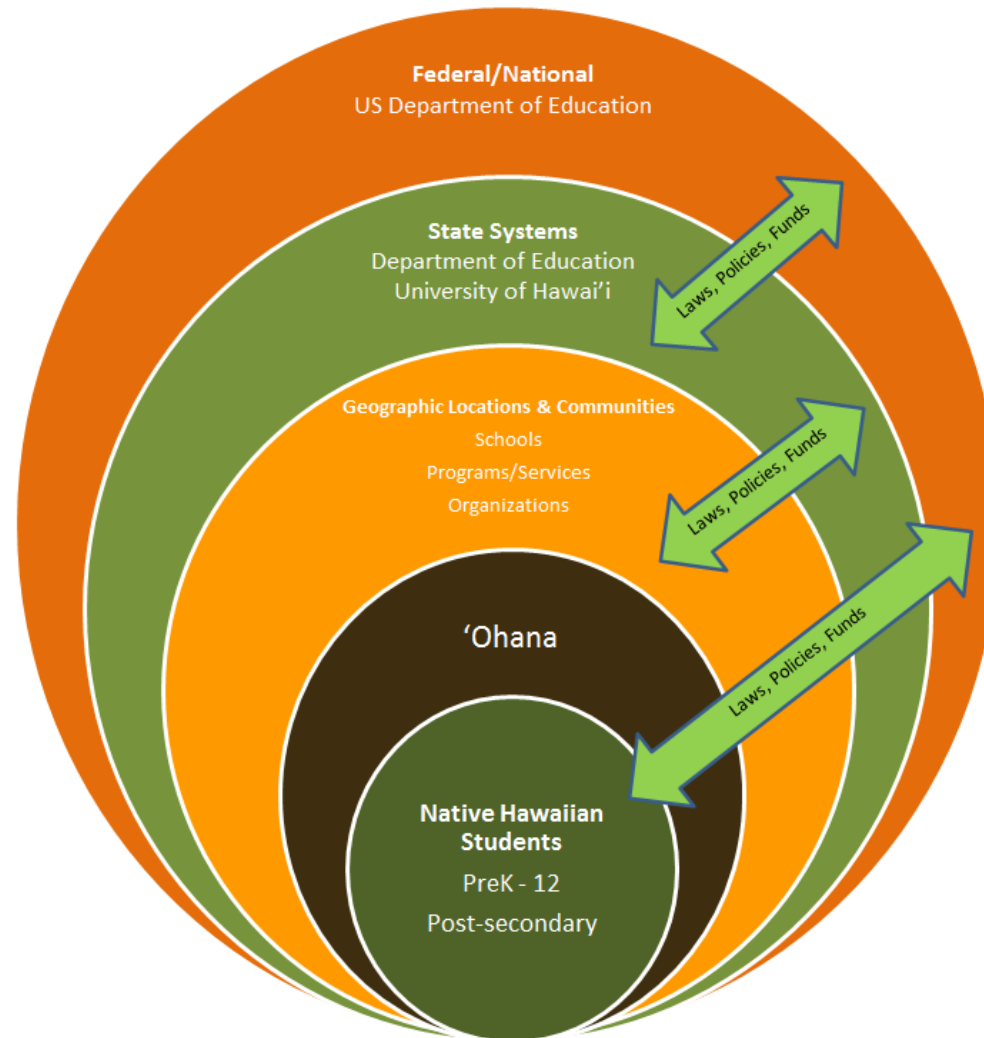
Federal/National
US Department of Education

State Systems
Department of Education
University of Hawai'i

Laws, Policies, Funds

Geographic Locations & Communities
Schools
Programs/Services
Organizations

Laws, Policies, Funds

'Ohana

Laws, Policies, Funds

Native Hawaiian Students
PreK - 12
Post-secondary